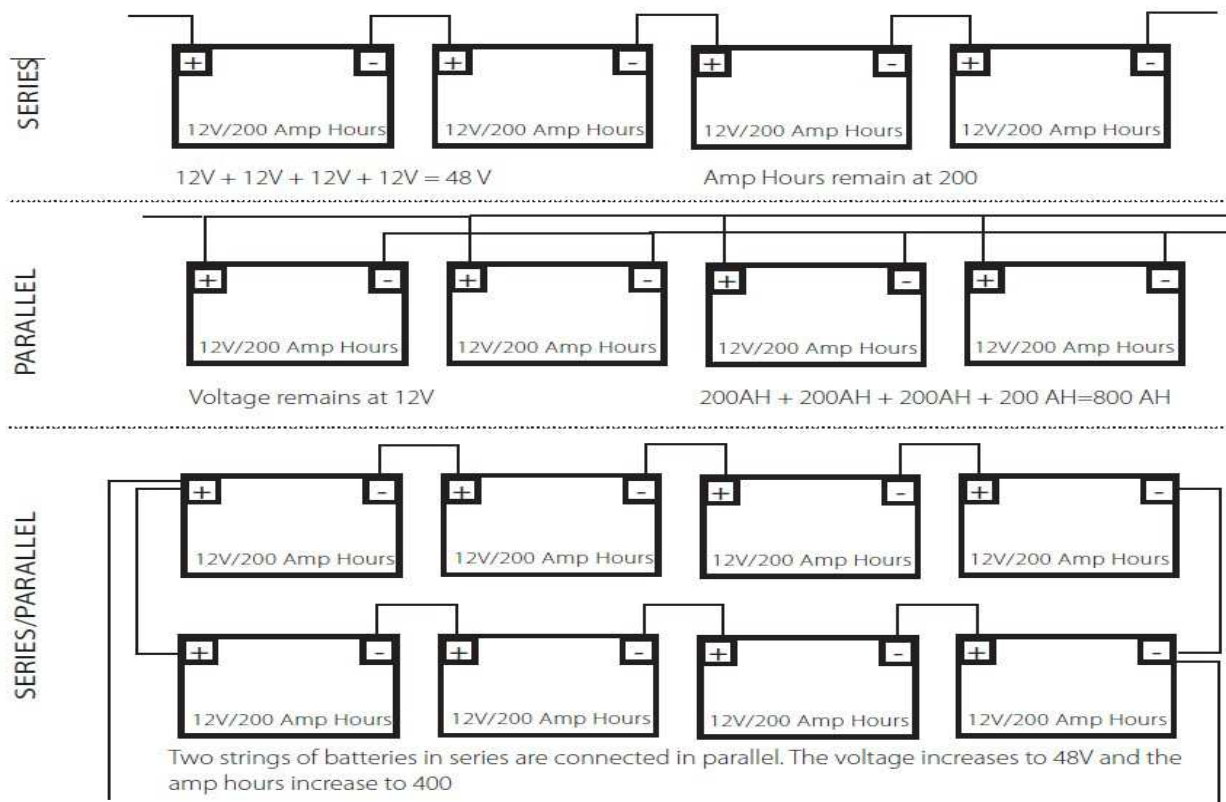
SERIES

+ - 12V/200 Amp Hours
+ - 12V/200 Amp Hours
+ - 12V/200 Amp Hours
+ - 12V/200 Amp Hours

12V + 12V + 12V + 12V = 48 V

Amp Hours remain at 200

PARALLEL

+ - 12V/200 Amp Hours
+ - 12V/200 Amp Hours
+ - 12V/200 Amp Hours
+ - 12V/200 Amp Hours

Voltage remains at 12V

200AH + 200AH + 200AH + 200 AH=800 AH

SERIES/PARALLEL

+ - 12V/200 Amp Hours
+ - 12V/200 Amp Hours
+ - 12V/200 Amp Hours
+ - 12V/200 Amp Hours

+ - 12V/200 Amp Hours
+ - 12V/200 Amp Hours
+ - 12V/200 Amp Hours
+ - 12V/200 Amp Hours

Two strings of batteries in series are connected in parallel. The voltage increases to 48V and the amp hours increase to 400